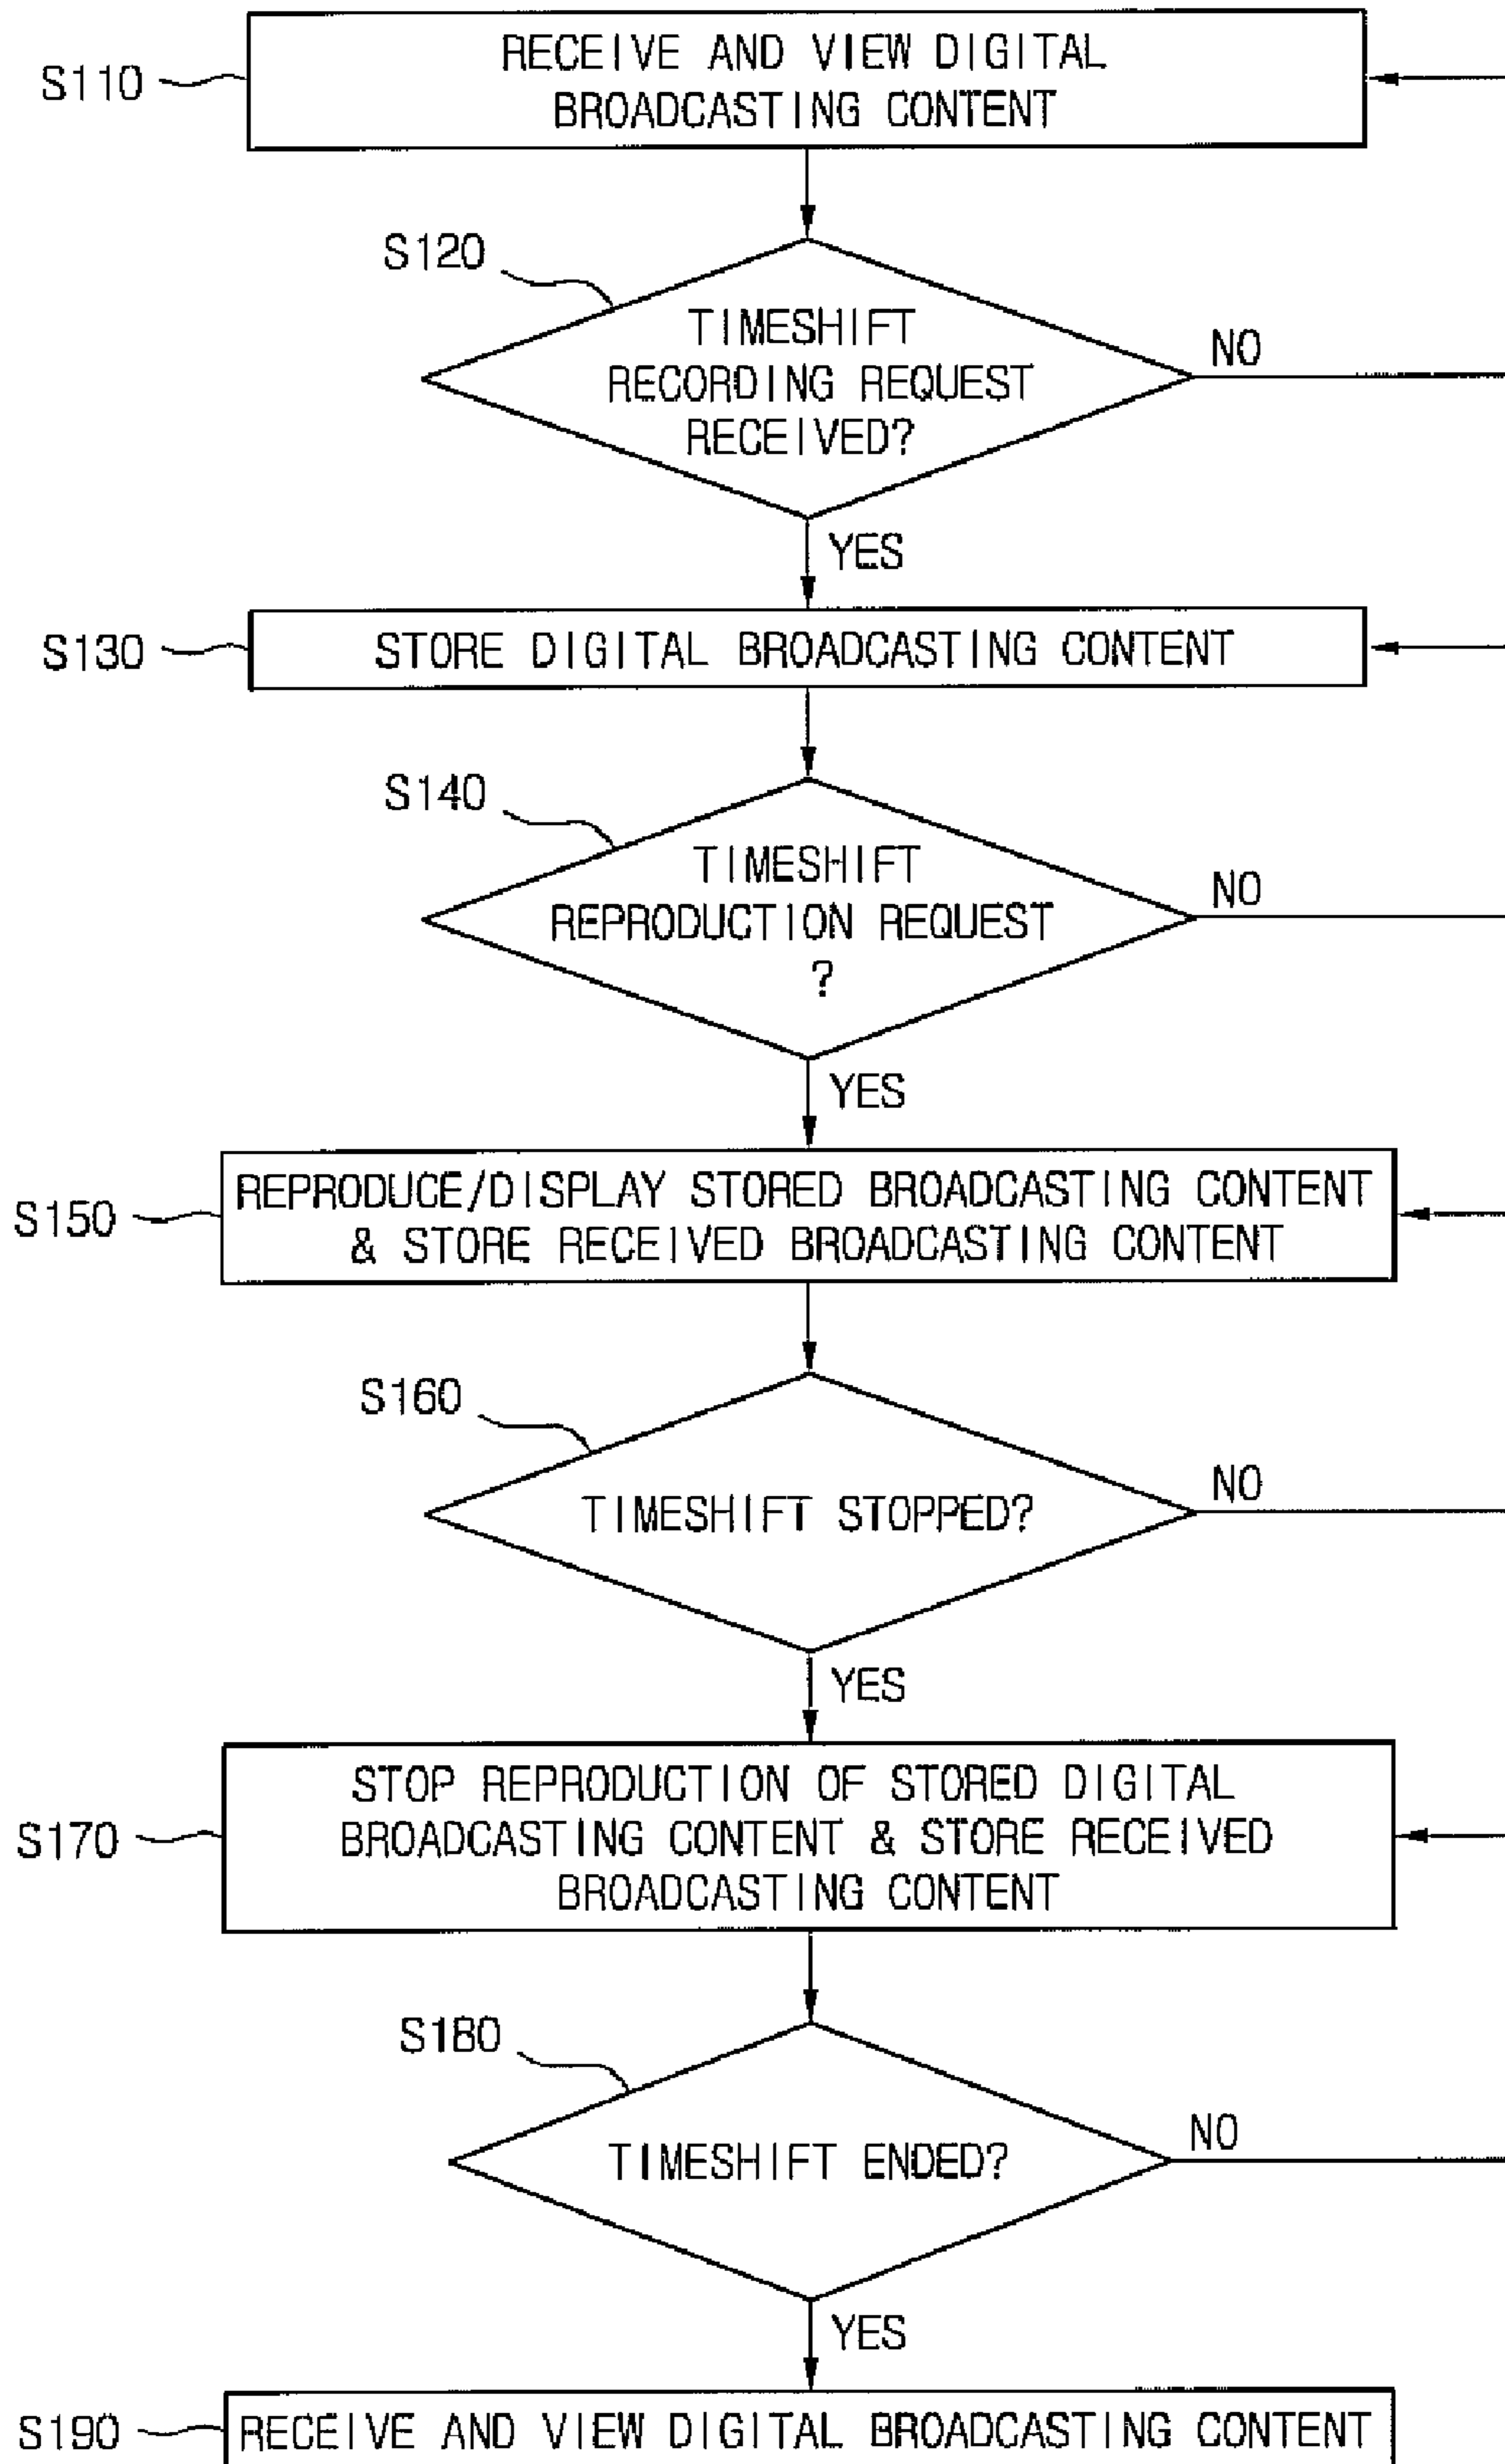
S110
RECEIVE AND VIEW DIGITAL BROADCASTING CONTENT

S120
TIMESHIFT RECORDING REQUEST RECEIVED?
NO
YES

S130
STORE DIGITAL BROADCASTING CONTENT

S140
TIMESHIFT REPRODUCTION REQUEST ?
NO
YES

S150
REPRODUCE/DISPLAY STORED BROADCASTING CONTENT & STORE RECEIVED BROADCASTING CONTENT

S160
TIMESHIFT STOPPED?
NO
YES

S170
STOP REPRODUCTION OF STORED DIGITAL BROADCASTING CONTENT & STORE RECEIVED BROADCASTING CONTENT

S180
TIMESHIFT ENDED?
NO
YES

S190
RECEIVE AND VIEW DIGITAL BROADCASTING CONTENT